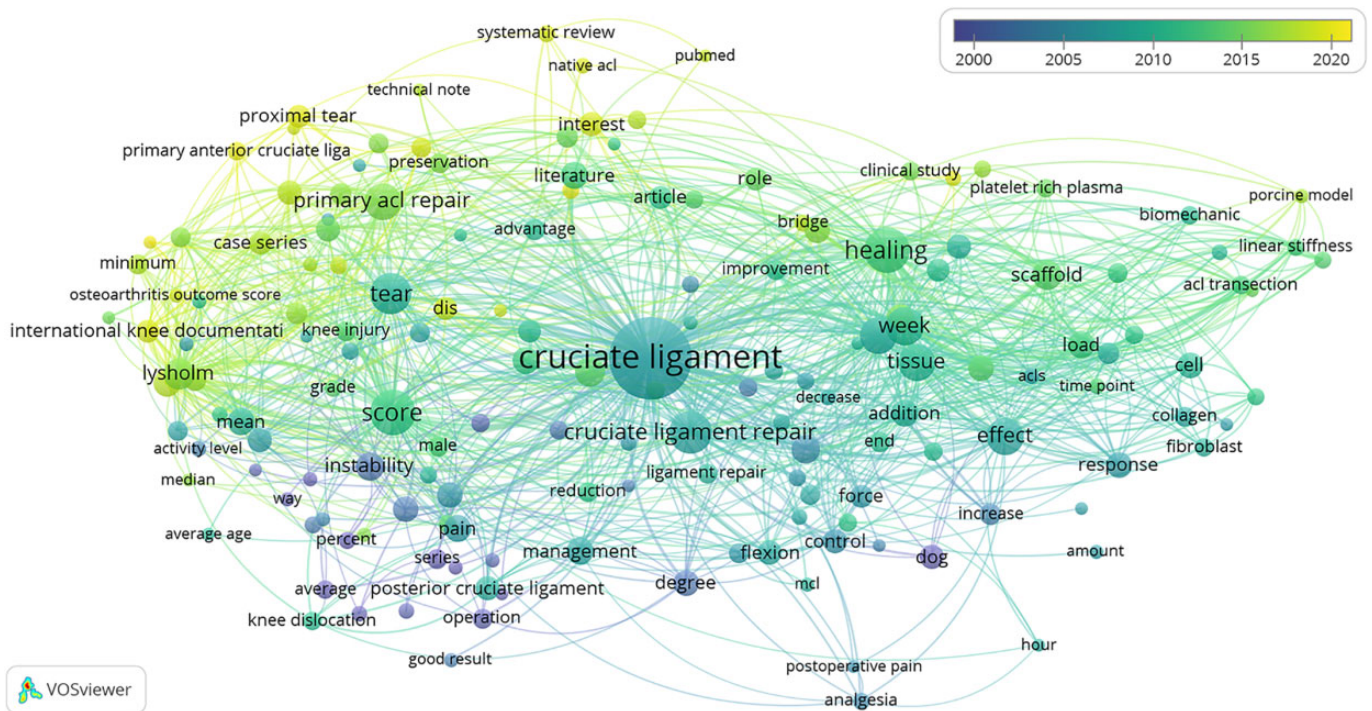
2000 2005 2010 2015 2020

systematic review
native acl
pubmed
technical note
proximal tear
interest
primary anterior cruciate liga
preservation
literature
clinical study
platelet rich plasma
porcine model
role
article
primary acl repair
biomechanic
bridge
advantage
healing
linear stiffness
case series
minimum
improvement
scaffold
osteoarthritis outcome score
acl transection
tear
dis
international knee documentati
knee injury
week
load
cruciate ligament
tissue
lysholm
cell
acls
time point
grade
decrease
score
addition
collagen
mean
effect
cruciate ligament repair
end
fibroblast
male
activity level
instability
response
ligament repair
median
reduction
way
force
increase
pain
average age
percent
control
flexion
management
dog
amount
series
degree
average
posterior cruciate ligament
mcl
knee dislocation
operation
hour
good result
postoperative pain
analgesia
VOSviewer